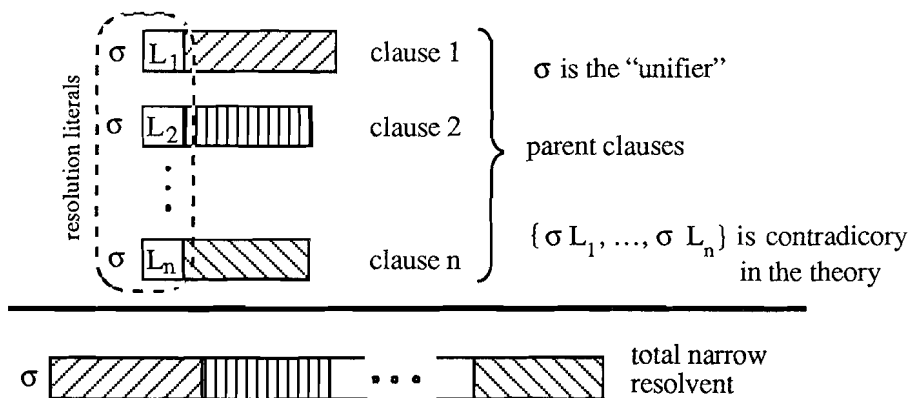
resolution literals

σ $L_1$ clause 1

σ $L_2$ clause 2

σ $L_n$ clause n

σ is the "unifier"

parent clauses

$\{\sigma L_1, ..., \sigma L_n\}$ is contradicory in the theory

σ

total narrow resolvent